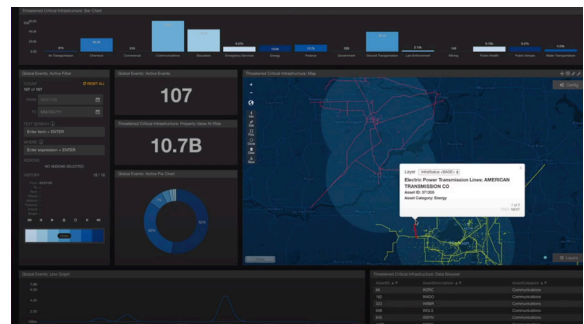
Threatened Critical Infrastructure: Bar Chart

Global Events: Active Filter
RESET ALL
FROM
TO
TEXT SEARCH
Enter term + ENTER
Enter expression + ENTER
NO GEOHASH SELECTED
HISTORY

Global Events: Active Events
107

Threatened Critical Infrastructure: Property Value At Risk
10.7B

Global Events: Active Pie Chart

Threatened Critical Infrastructure: Map
Config
Layer
Electric Power Transmission Lines: AMERICAN TRANSMISSION CO
Asset ID: 371309
Asset Category: Energy
Legend

Global Events: Line Graph

Threatened Critical Infrastructure: Data Browser
Communications
Communications
Communications
Communications
Communications